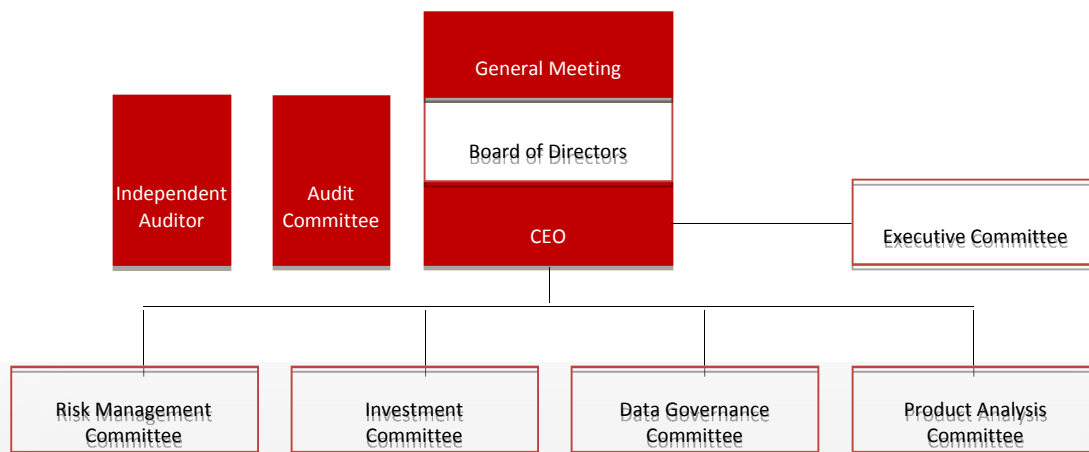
General Meeting

Board of Directors

CEO

Independent Auditor

Audit Committee

Executive Committee

Risk Management Committee

Investment Committee

Data Governance Committee

Product Analysis Committee